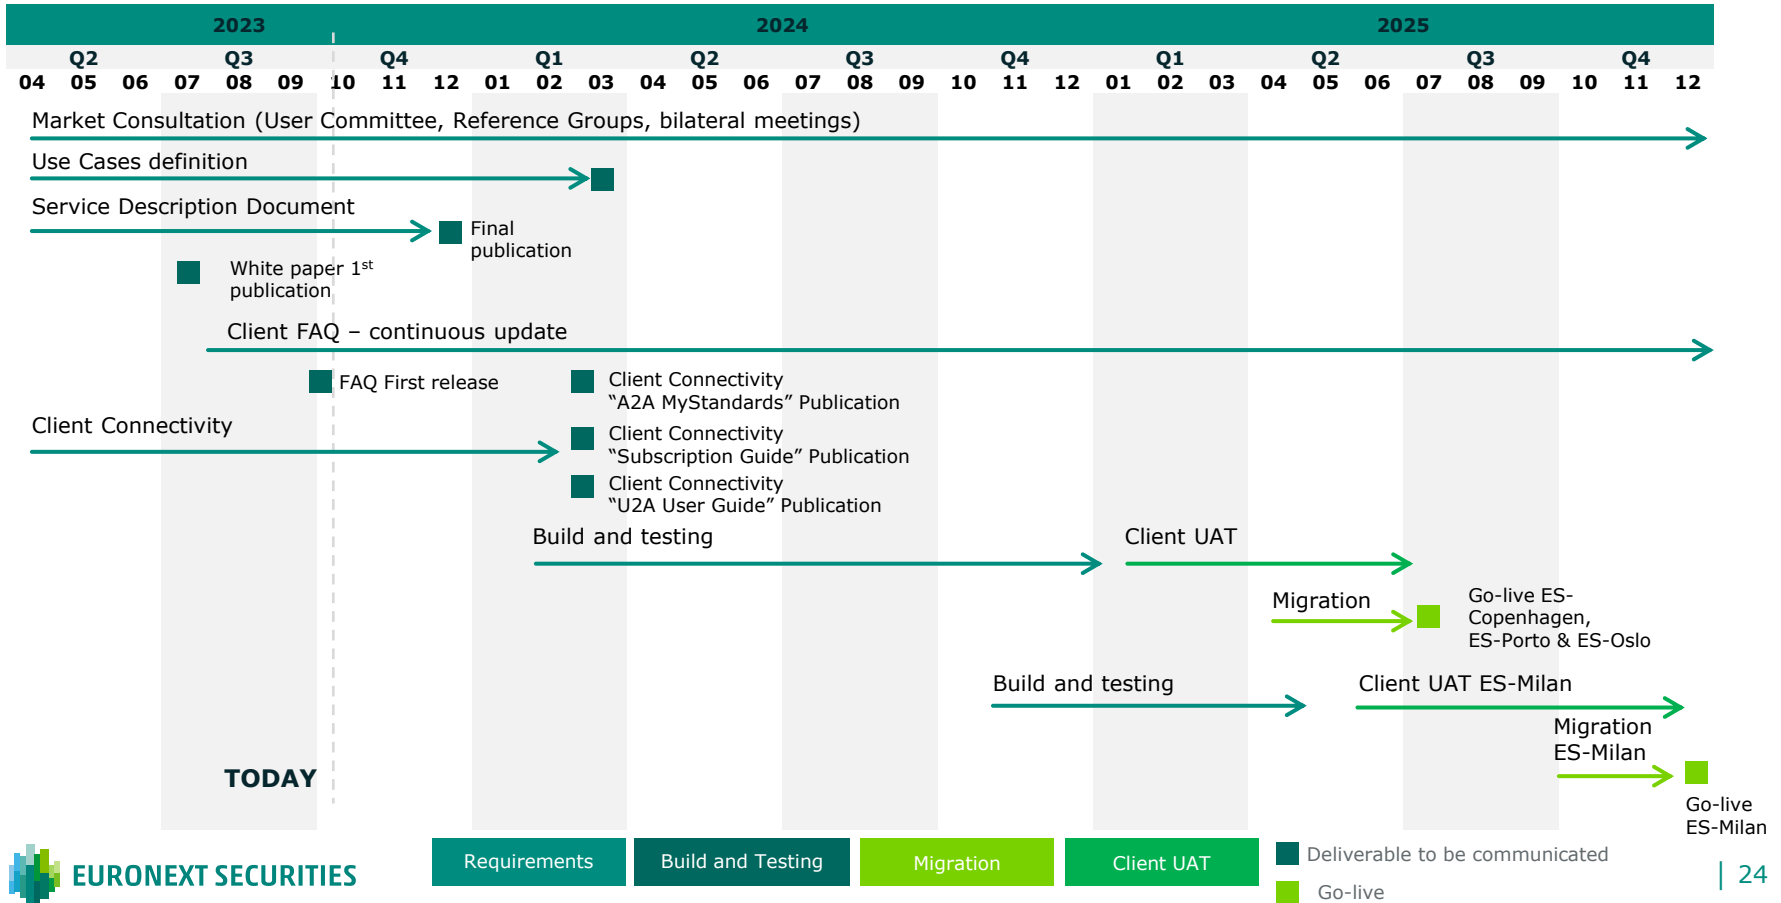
2023 2024 2025

Q2 Q3 Q4 Q1 Q2 Q3 Q4 Q1 Q2 Q3 Q4

04 05 06 07 08 09 10 11 12 01 02 03 04 05 06 07 08 09 10 11 12 01 02 03 04 05 06 07 08 09 10 11 12

Market Consultation (User Committee, Reference Groups, bilateral meetings)

Use Cases definition

Service Description Document

Final publication

White paper 1$^{st}$ publication

Client FAQ – continuous update

FAQ First release

Client Connectivity “A2A MyStandards” Publication

Client Connectivity

Client Connectivity “Subscription Guide” Publication

Client Connectivity “U2A User Guide” Publication

Build and testing

Client UAT

Migration

Go-live ES-Copenhagen, ES-Porto & ES-Oslo

Build and testing

Client UAT ES-Milan

Migration ES-Milan

TODAY

Go-live ES-Milan

EURONEXT SECURITIES

Requirements

Build and Testing

Migration

Client UAT

Deliverable to be communicated

Go-live

| 24